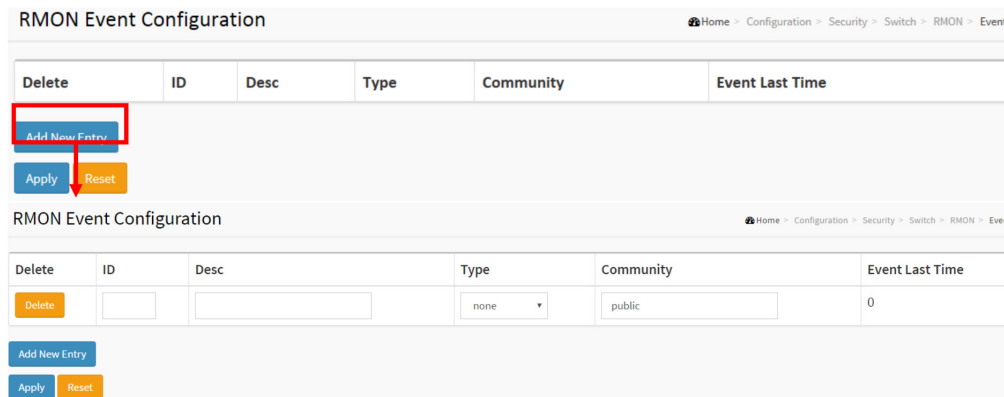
RMON Event Configuration

Home > Configuration > Security > Switch > RMON > Even

| Delete | ID | Desc | Type | Community | Event Last Time |
|---|---|---|---|---|---|

Add New Entry

Apply Reset

RMON Event Configuration

Home > Configuration > Security > Switch > RMON > Even

| Delete | ID | Desc | Type | Community | Event Last Time |
|---|---|---|---|---|---|
| Delete | | | none | public | 0 |

Add New Entry

Apply Reset